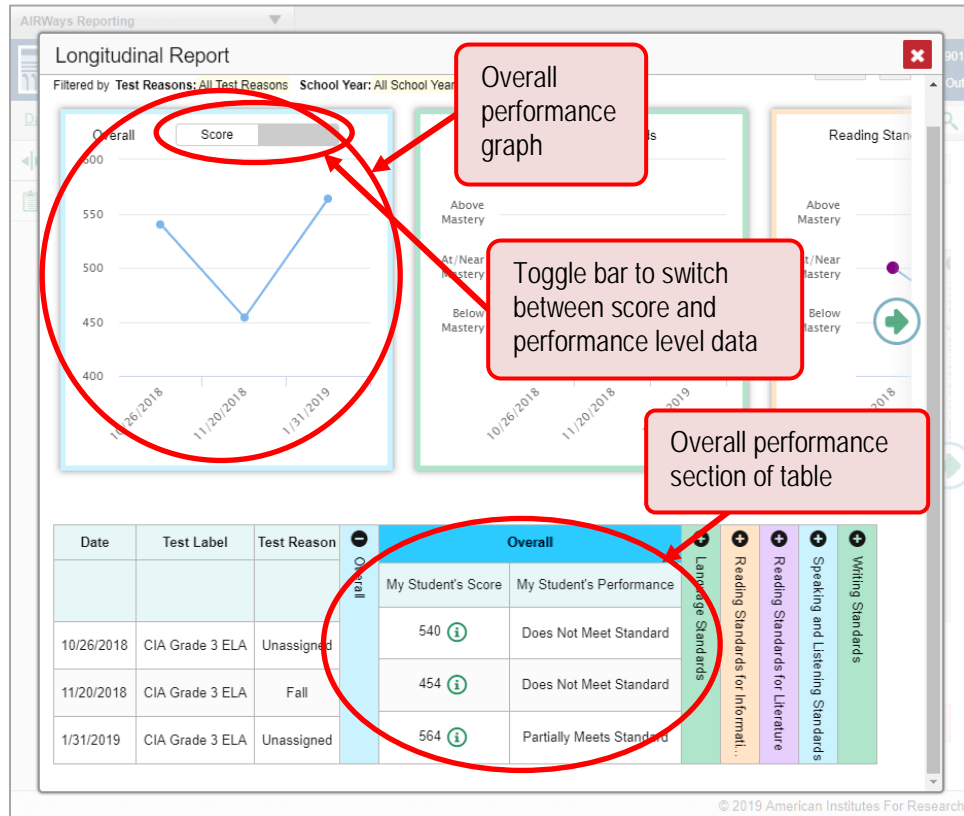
AIRWays Reporting

Longitudinal Report

Filtered by Test Reasons: All Test Reasons School Year: All School Year

Overall performance graph

Overall Score

600
550
500
450
400

10/26/2018 11/20/2018 1/31/2019

ds

Above Mastery
At/Near Mastery
Below Mastery

10/26/2018 11/20/2018 2019

Toggle bar to switch between score and performance level data

Reading Stan

Above Mastery
At/Near Mastery
Below Mastery

2018

Overall performance section of table

| Date | Test Label | Test Reason | Overall | My Student's Score | My Student's Performance | Language Standards | Reading Standards for Informati.. | Reading Standards for Literature | Speaking and Listening Standards | Writing Standards |
|---|---|---|---|---|---|---|---|---|---|---|
| 10/26/2018 | CIA Grade 3 ELA | Unassigned | | 540 | Does Not Meet Standard | | | | | |
| 11/20/2018 | CIA Grade 3 ELA | Fall | | 454 | Does Not Meet Standard | | | | | |
| 1/31/2019 | CIA Grade 3 ELA | Unassigned | | 564 | Partially Meets Standard | | | | | |

© 2019 American Institutes For Research